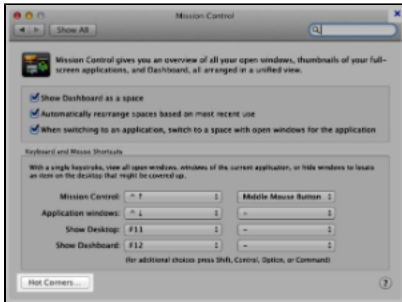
Mission Control

Show All

Mission Control gives you an overview of all your open windows, thumbnails of your full-screen applications, and Dashboard, all arranged in a unified view.

Show Dashboard as a space

Automatically rearrange spaces based on most recent use

When switching to an application, switch to a space with open windows for the application

Keyboard and Mouse Shortcuts

With a single keystroke, view all open windows, windows of the current application, or hide windows to locate an item on the desktop that might be covered up.

| | | |
|---|---|---|
| Mission Control: | ^ ↑ | Middle Mouse Button |
| Application windows: | ^ ↓ | – |
| Show Desktop: | F11 | – |
| Show Dashboard: | F12 | – |

(for additional choices press Shift, Control, Option, or Command)

Hot Corners...

?